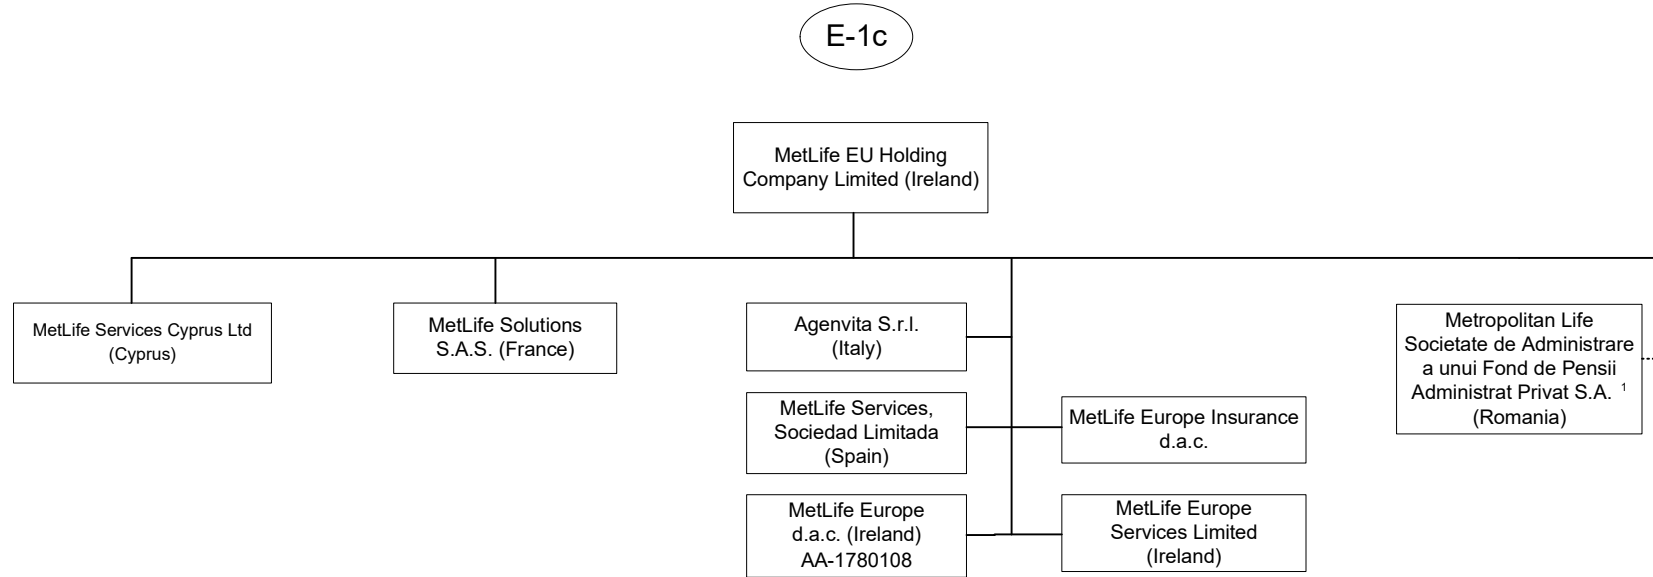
E-1c

MetLife EU Holding Company Limited (Ireland)

MetLife Services Cyprus Ltd (Cyprus)

MetLife Solutions S.A.S. (France)

Agenvita S.r.l. (Italy)

MetLife Services, Sociedad Limitada (Spain)

MetLife Europe Insurance d.a.c.

MetLife Europe d.a.c. (Ireland) AA-1780108

MetLife Europe Services Limited (Ireland)

Metropolitan Life Societate de Administrare a unui Fond de Pensii Administrat Privat S.A. $^1$ (Romania)